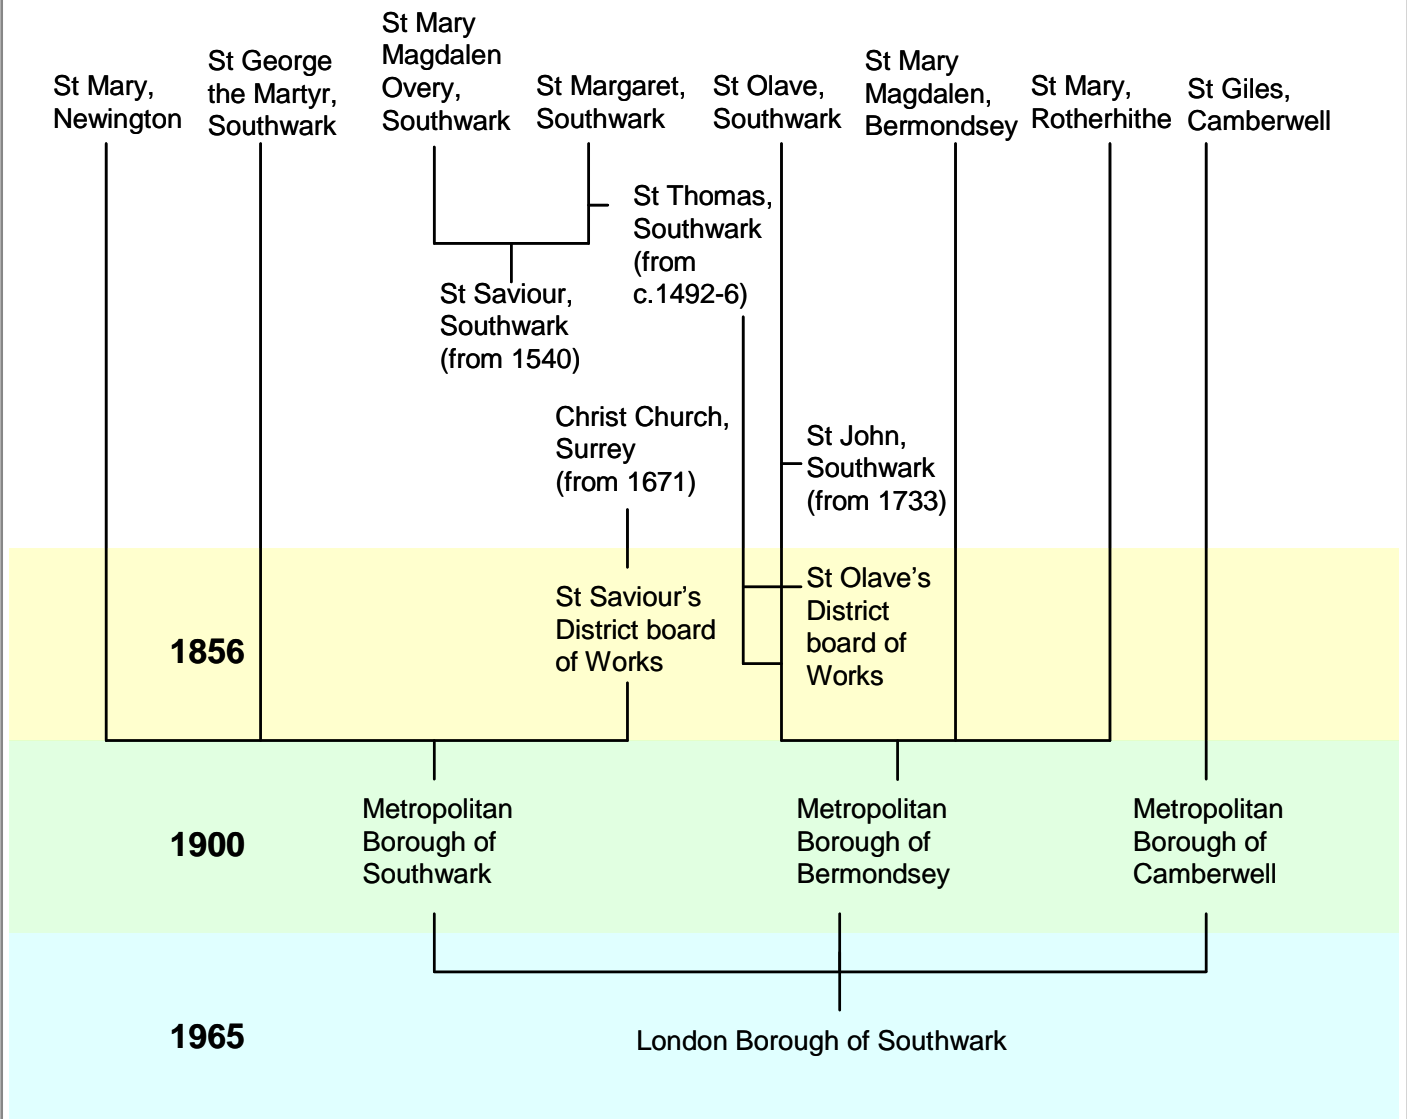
St Mary, Newington

St George the Martyr, Southwark

St Mary Magdalen Overy, Southwark

St Margaret, Southwark

St Olave, Southwark

St Mary Magdalen, Bermondsey

St Mary, Rotherhithe

St Giles, Camberwell

St Thomas, Southwark (from c.1492-6)

St Saviour, Southwark (from 1540)

Christ Church, Surrey (from 1671)

St John, Southwark (from 1733)

1856

St Saviour's District board of Works

St Olave's District board of Works

1900

Metropolitan Borough of Southwark

Metropolitan Borough of Bermondsey

Metropolitan Borough of Camberwell

1965

London Borough of Southwark